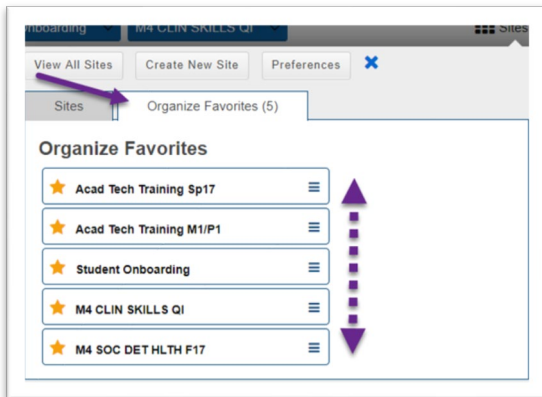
nboarding M4 CLIN SKILLS QI Sites

View All Sites | Create New Site | Preferences

Sites | Organize Favorites (5)

Organize Favorites

Acad Tech Training Sp17

Acad Tech Training M1/P1

Student Onboarding

M4 CLIN SKILLS QI

M4 SOC DET HLTH F17